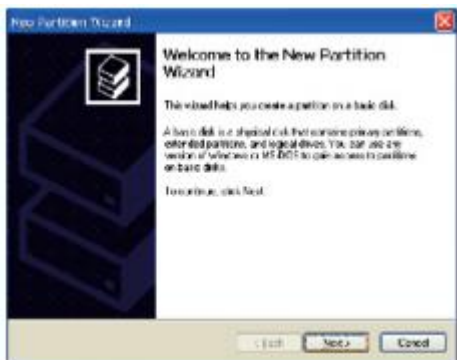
New Partition Wizard

Welcome to the New Partition Wizard

This wizard helps you create a partition on a basic disk.

A basic disk is a physical disk that contains primary partitions, extended partitions, and logical drives. You can use any version of Windows or MS-DOS to gain access to partitions on basic disks.

To continue, click Next.

< Back | Next > | Cancel